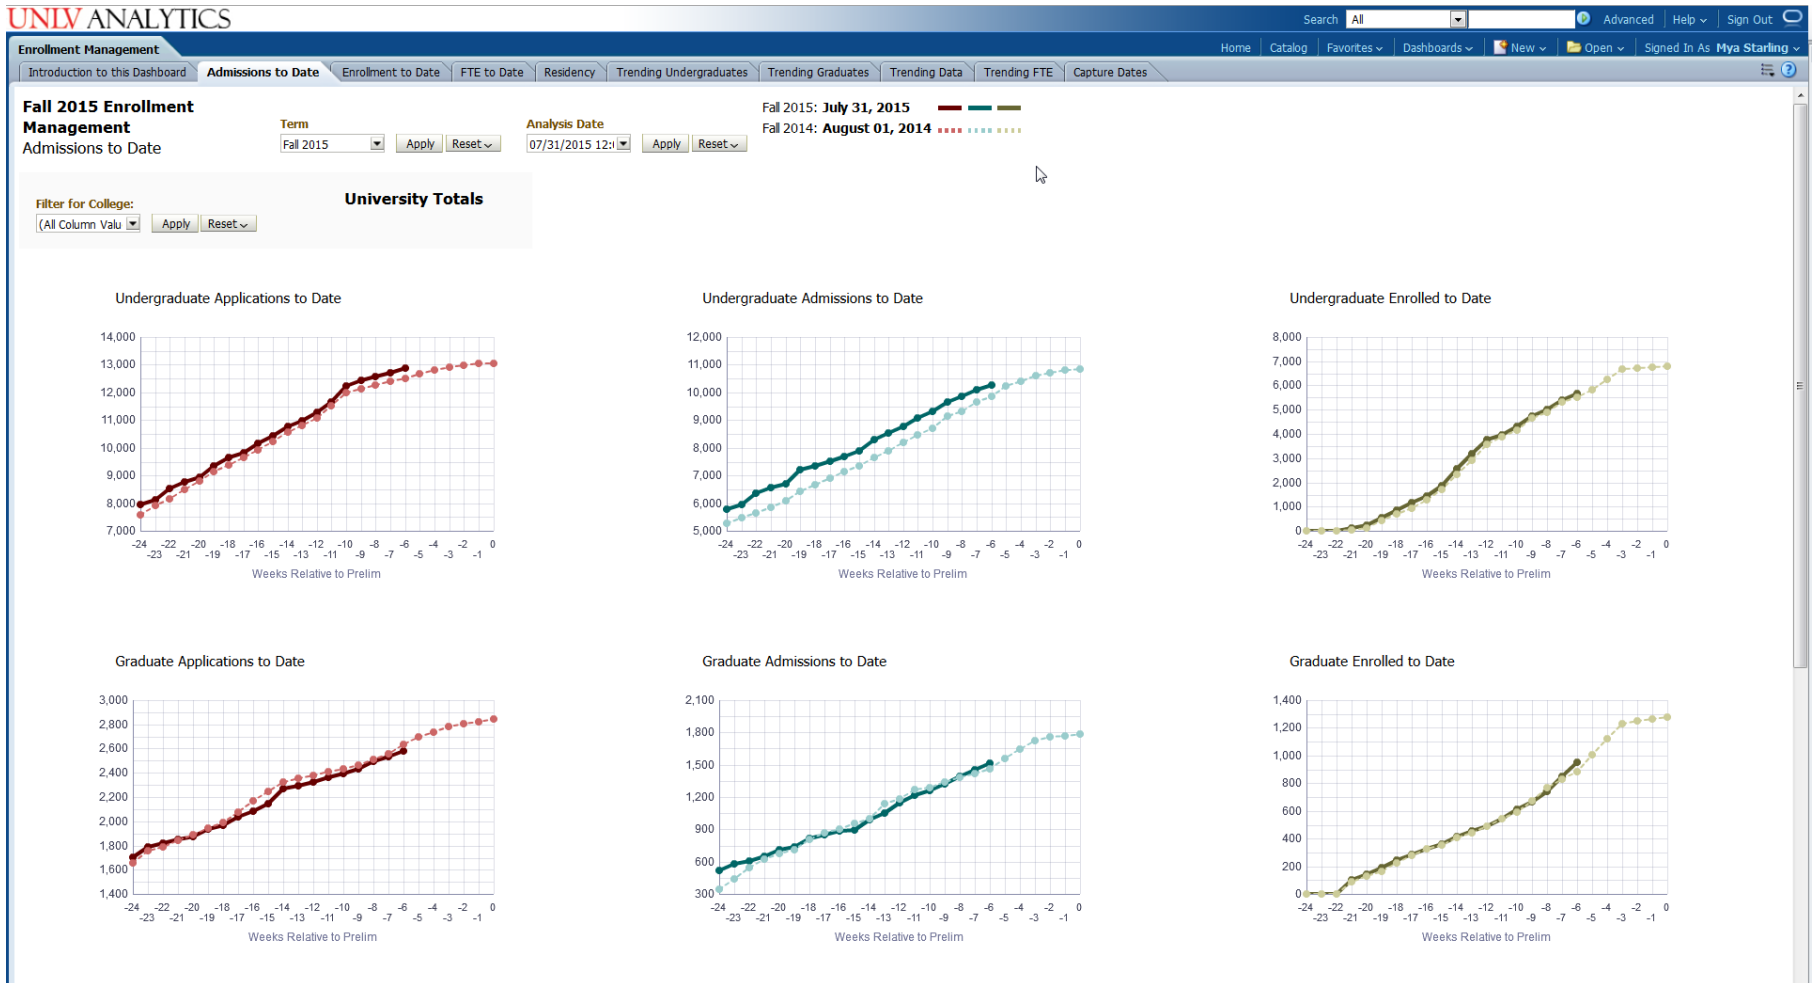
UNLV ANALYTICS

Search All Advanced Help Sign Out

Enrollment Management

Home Catalog Favorites Dashboards New Open Signed In As Mya Starling

Introduction to this Dashboard | Admissions to Date | Enrollment to Date | FTE to Date | Residency | Trending Undergraduates | Trending Graduates | Trending Data | Trending FTE | Capture Dates

Fall 2015 Enrollment Management
Admissions to Date

Term
Fall 2015 Apply Reset

Analysis Date
07/31/2015 12: Apply Reset

Fall 2015: July 31, 2015
Fall 2014: August 01, 2014

Filter for College:
(All Column Valu Apply Reset

University Totals

Undergraduate Applications to Date
14,000 13,000 12,000 11,000 10,000 9,000 8,000 7,000
-24 -23 -22 -21 -20 -19 -18 -17 -16 -15 -14 -13 -12 -11 -10 -9 -8 -7 -6 -5 -4 -3 -2 -1 0
Weeks Relative to Prelim

Undergraduate Admissions to Date
12,000 11,000 10,000 9,000 8,000 7,000 6,000 5,000
-24 -23 -22 -21 -20 -19 -18 -17 -16 -15 -14 -13 -12 -11 -10 -9 -8 -7 -6 -5 -4 -3 -2 -1 0
Weeks Relative to Prelim

Undergraduate Enrolled to Date
8,000 7,000 6,000 5,000 4,000 3,000 2,000 1,000 0
-24 -23 -22 -21 -20 -19 -18 -17 -16 -15 -14 -13 -12 -11 -10 -9 -8 -7 -6 -5 -4 -3 -2 -1 0
Weeks Relative to Prelim

Graduate Applications to Date
3,000 2,800 2,600 2,400 2,200 2,000 1,800 1,600 1,400
-24 -23 -22 -21 -20 -19 -18 -17 -16 -15 -14 -13 -12 -11 -10 -9 -8 -7 -6 -5 -4 -3 -2 -1 0
Weeks Relative to Prelim

Graduate Admissions to Date
2,100 1,800 1,500 1,200 900 600 300
-24 -23 -22 -21 -20 -19 -18 -17 -16 -15 -14 -13 -12 -11 -10 -9 -8 -7 -6 -5 -4 -3 -2 -1 0
Weeks Relative to Prelim

Graduate Enrolled to Date
1,400 1,200 1,000 800 600 400 200 0
-24 -23 -22 -21 -20 -19 -18 -17 -16 -15 -14 -13 -12 -11 -10 -9 -8 -7 -6 -5 -4 -3 -2 -1 0
Weeks Relative to Prelim